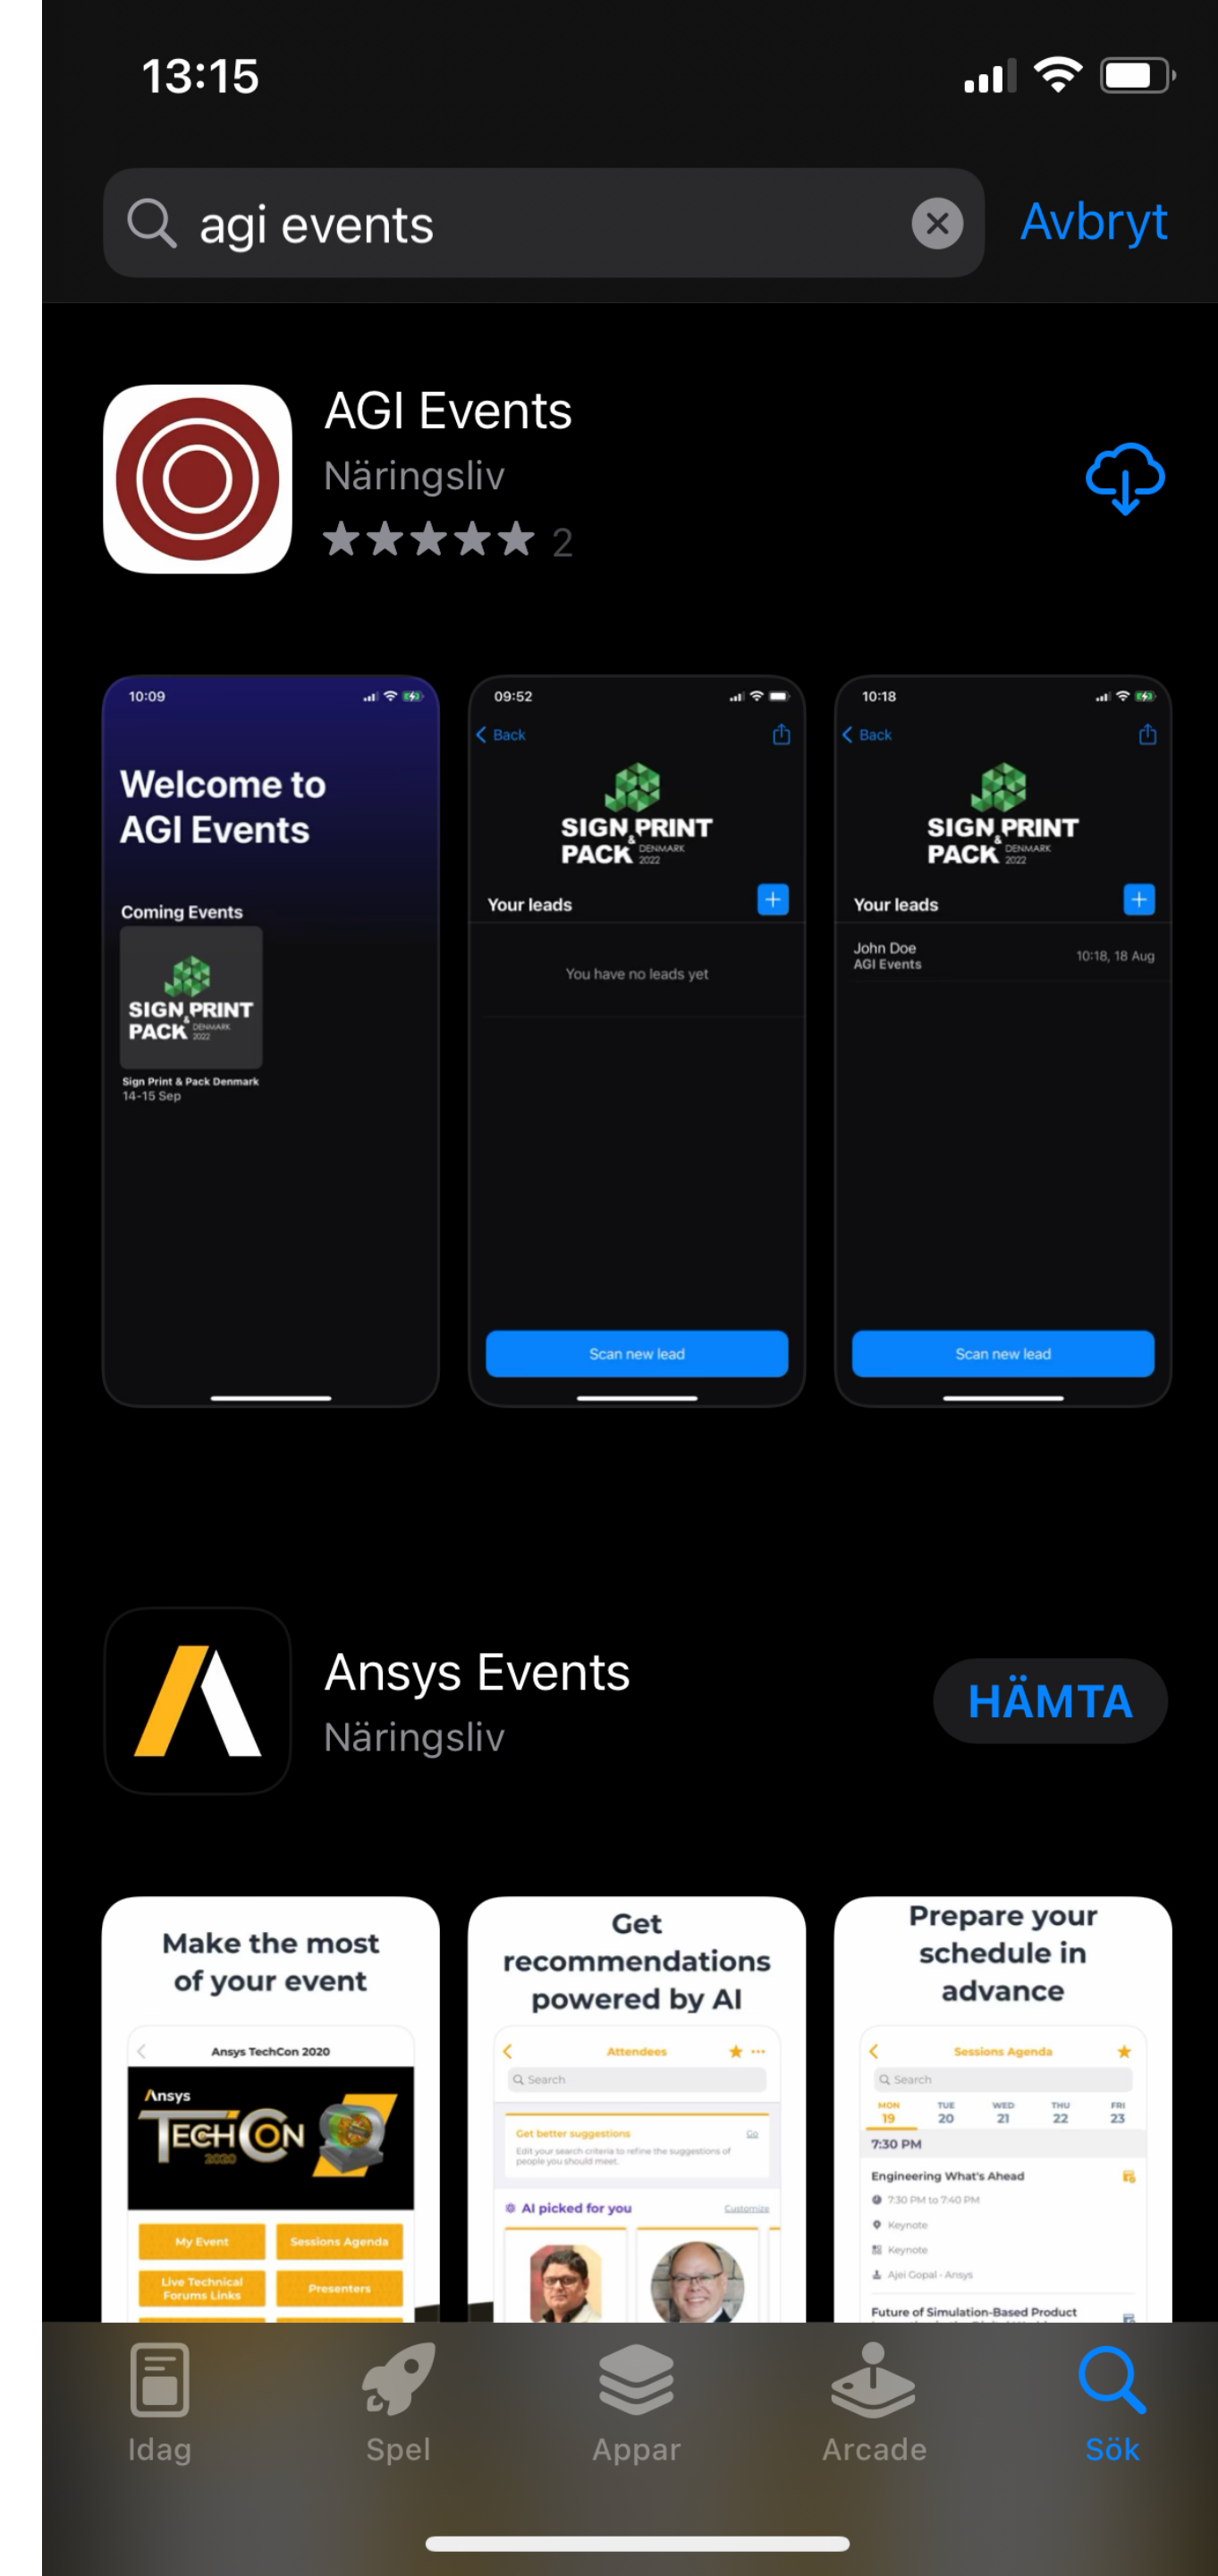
13:15

agi events

Avbryt

AGI Events
Näringsliv
2

10:09

Welcome to AGI Events

Coming Events

SIGN PRINT PACK DENMARK 2022

Sign Print & Pack Denmark
14-15 Sep

09:52

Back

SIGN PRINT PACK DENMARK 2022

Your leads

You have no leads yet

Scan new lead

10:18

Back

SIGN PRINT PACK DENMARK 2022

Your leads

John Doe
AGI Events
10:18, 18 Aug

Scan new lead

Ansys Events
Näringsliv

HÄMTA

Make the most of your event

Ansys TechCon 2020

Ansys TECHCON 2020

My Event
Sessions Agenda
Live Technical Forums Links
Presenters

Get recommendations powered by AI

Attendees

Search

Get better suggestions
Go
Edit your search criteria to refine the suggestions of people you should meet.

AI picked for you
Customize

Prepare your schedule in advance

Sessions Agenda

Search

MON 19
TUE 20
WED 21
THU 22
FRI 23

7:30 PM

Engineering What's Ahead
7:30 PM to 7:40 PM
Keynote
Keynote
Ajei Gopal - Ansys

Future of Simulation-Based Product

Idag
Spel
Appar
Arcade
Sök